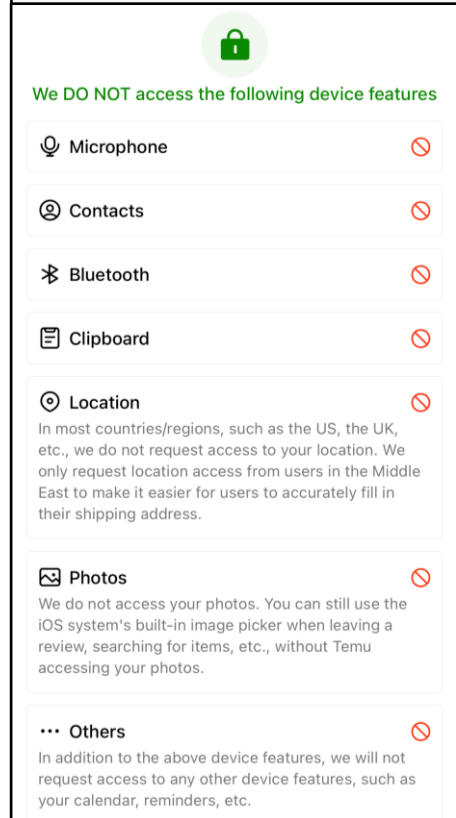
We DO NOT access the following device features

Microphone

Contacts

Bluetooth

Clipboard

Location

In most countries/regions, such as the US, the UK, etc., we do not request access to your location. We only request location access from users in the Middle East to make it easier for users to accurately fill in their shipping address.

Photos

We do not access your photos. You can still use the iOS system's built-in image picker when leaving a review, searching for items, etc., without Temu accessing your photos.

··· Others

In addition to the above device features, we will not request access to any other device features, such as your calendar, reminders, etc.